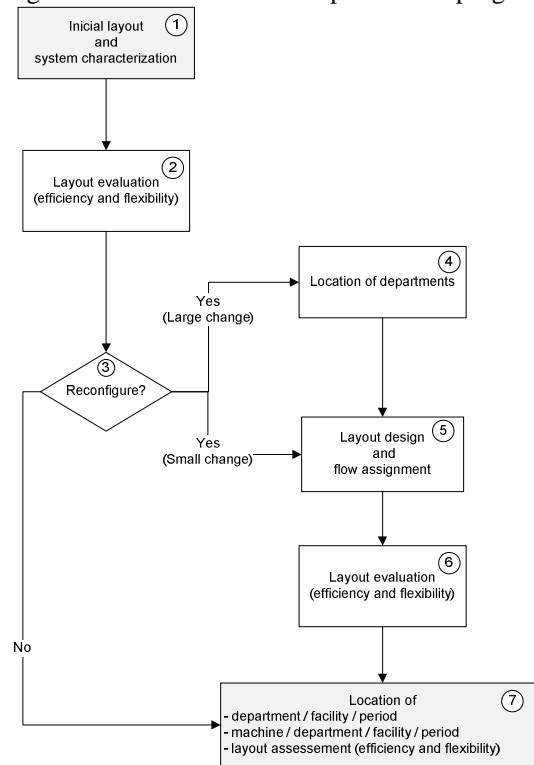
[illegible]

Inicial layout and system characterization ①

Layout evaluation (efficiency and flexibility) ②

③ Reconfigure?

Yes (Large change)

Yes (Small change)

No

Location of departments ④

Layout design and flow assignment ⑤

Layout evaluation (efficiency and flexibility) ⑥

Location of ⑦
- department / facility / period
- machine / department / facility / period
- layout assessement (efficiency and flexibility)